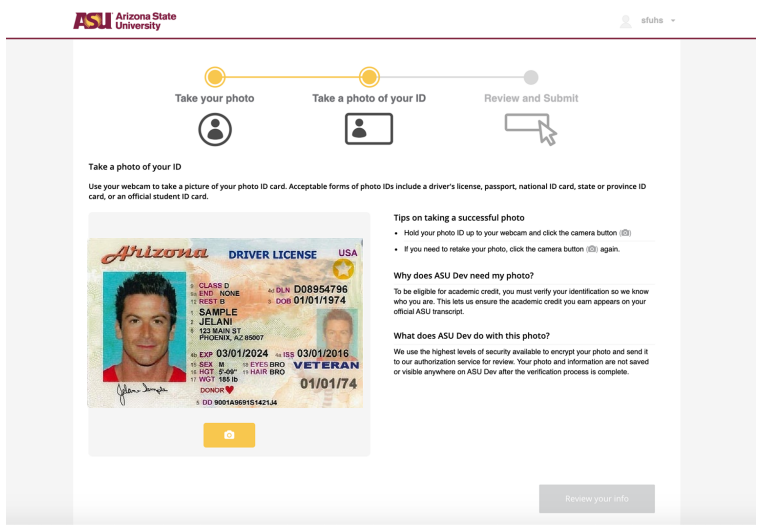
ASU Arizona State University

sfuhs

Take your photo

Take a photo of your ID

Review and Submit

Take a photo of your ID

Use your webcam to take a picture of your photo ID card. Acceptable forms of photo IDs include a driver's license, passport, national ID card, state or province ID card, or an official student ID card.

Arizona DRIVER LICENSE USA

9 CLASS D
9a END NONE
12 REST B
1 SAMPLE
2 JELANI
8 123 MAIN ST
PHOENIX, AZ 85007
4d DLN D08954796
3 DOB 01/01/1974
4b EXP 03/01/2024
4a ISS 03/01/2016
15 SEX M
16 HGT 5'-09"
17 WGT 185 lb
18 EYES BRO
19 HAIR BRO
VETERAN
DONOR
01/01/74
5 DD 9001A9691S1421J4

Tips on taking a successful photo

• Hold your photo ID up to your webcam and click the camera button

• If you need to retake your photo, click the camera button again.

Why does ASU Dev need my photo?

To be eligible for academic credit, you must verify your identification so we know who you are. This lets us ensure the academic credit you earn appears on your official ASU transcript.

What does ASU Dev do with this photo?

We use the highest levels of security available to encrypt your photo and send it to our authorization service for review. Your photo and information are not saved or visible anywhere on ASU Dev after the verification process is complete.

Review your info